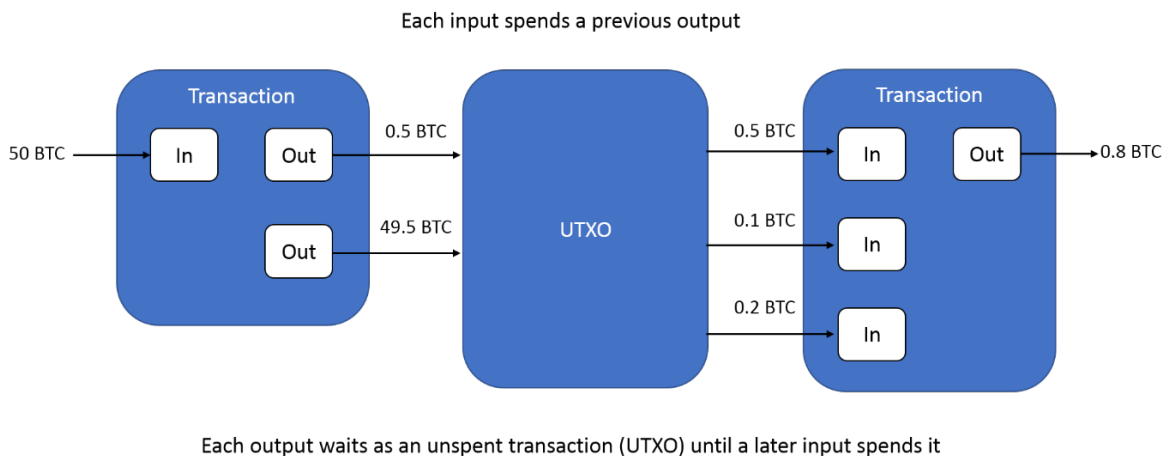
Each input spends a previous output

Transaction

50 BTC

In

Out

Out

0.5 BTC

49.5 BTC

UTXO

0.5 BTC

0.1 BTC

0.2 BTC

Transaction

In

Out

0.8 BTC

In

In

Each output waits as an unspent transaction (UTXO) until a later input spends it